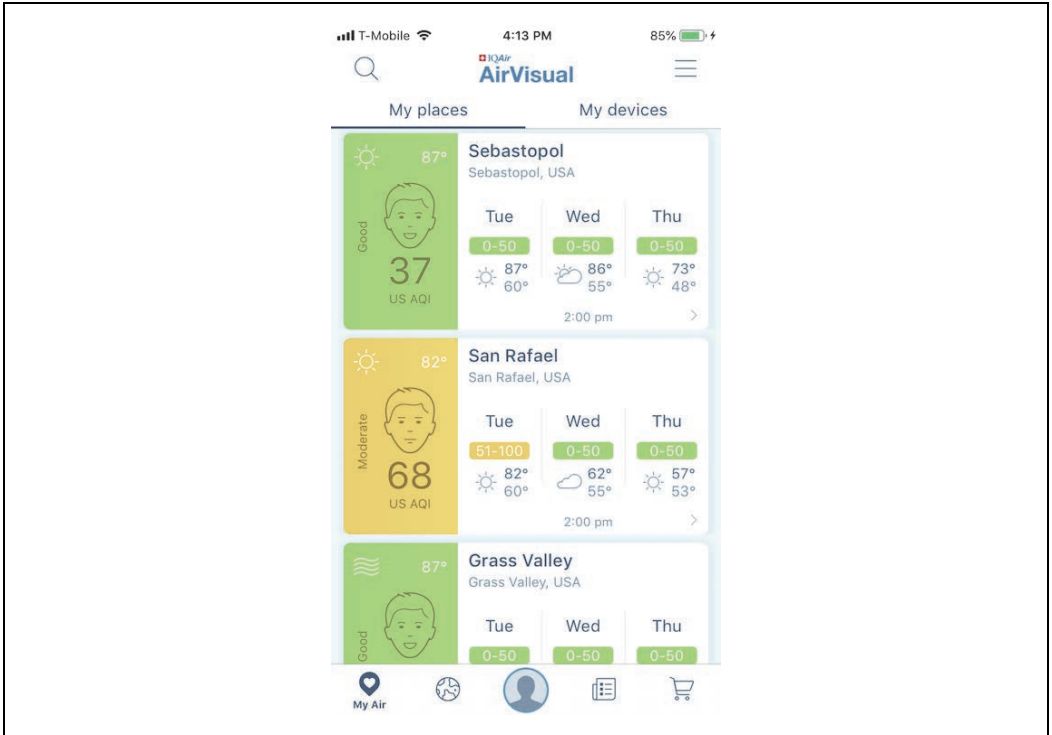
T-Mobile 4:13 PM 85%

IQAir
AirVisual

My places My devices

87°
Good
37
US AQI

Sebastopol
Sebastopol, USA

| Tue | Wed | Thu |
|---|---|---|
| 0-50 | 0-50 | 0-50 |
| 87° 60° | 86° 55° | 73° 48° |

2:00 pm

82°
Moderate
68
US AQI

San Rafael
San Rafael, USA

| Tue | Wed | Thu |
|---|---|---|
| 51-100 | 0-50 | 0-50 |
| 82° 60° | 62° 55° | 57° 53° |

2:00 pm

87°
Good

Grass Valley
Grass Valley, USA

| Tue | Wed | Thu |
|---|---|---|
| 0-50 | 0-50 | 0-50 |

My Air